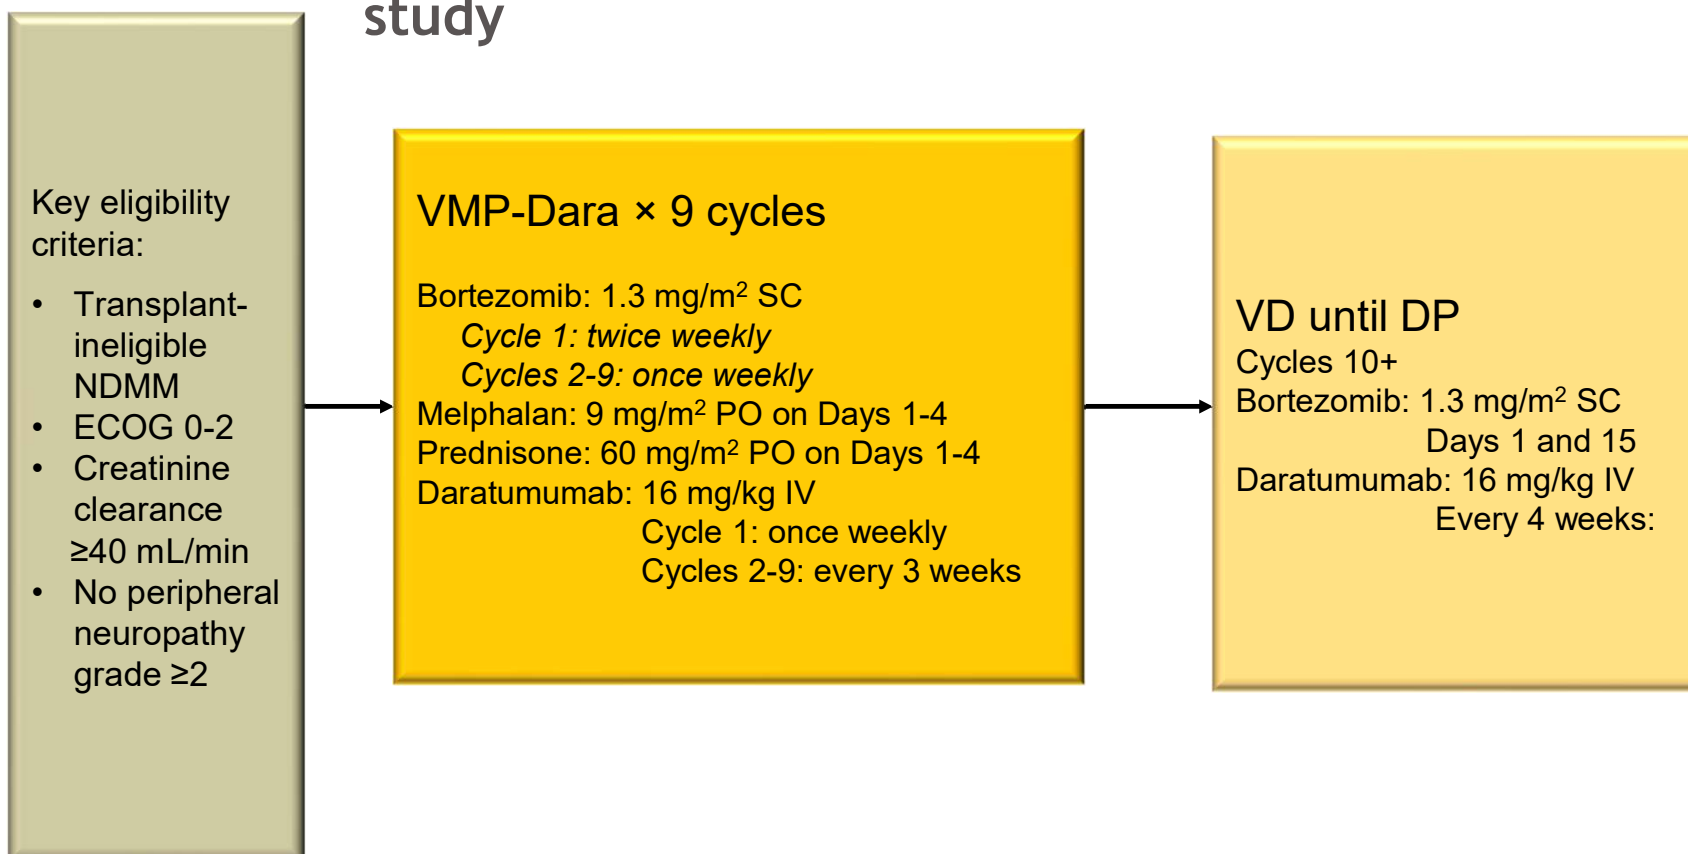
study

Key eligibility criteria:

- Transplant-ineligible NDMM
- ECOG 0-2
- Creatinine clearance ≥40 mL/min
- No peripheral neuropathy grade ≥2

VMP-Dara × 9 cycles

Bortezomib: 1.3 mg/m$^2$ SC
*Cycle 1: twice weekly*
*Cycles 2-9: once weekly*
Melphalan: 9 mg/m$^2$ PO on Days 1-4
Prednisone: 60 mg/m$^2$ PO on Days 1-4
Daratumumab: 16 mg/kg IV
Cycle 1: once weekly
Cycles 2-9: every 3 weeks

VD until DP
Cycles 10+
Bortezomib: 1.3 mg/m$^2$ SC
Days 1 and 15
Daratumumab: 16 mg/kg IV
Every 4 weeks: